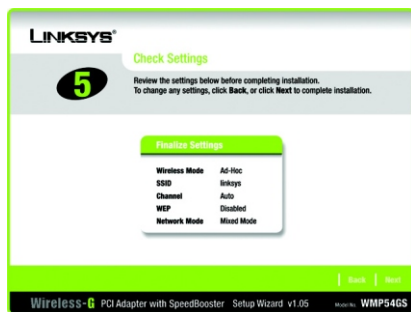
LINKSYS®

5

Check Settings

Review the settings below before completing installation.
To change any settings, click **Back**, or click **Next** to complete installation.

Finalize Settings

| | |
|---|---|
| Wireless Mode | Ad-Hoc |
| SSID | linksys |
| Channel | Auto |
| WEP | Disabled |
| Network Mode | Mixed Mode |

Back | Next

Wireless-G PCI Adapter with SpeedBooster Setup Wizard v1.05 Model No. WMP54GS